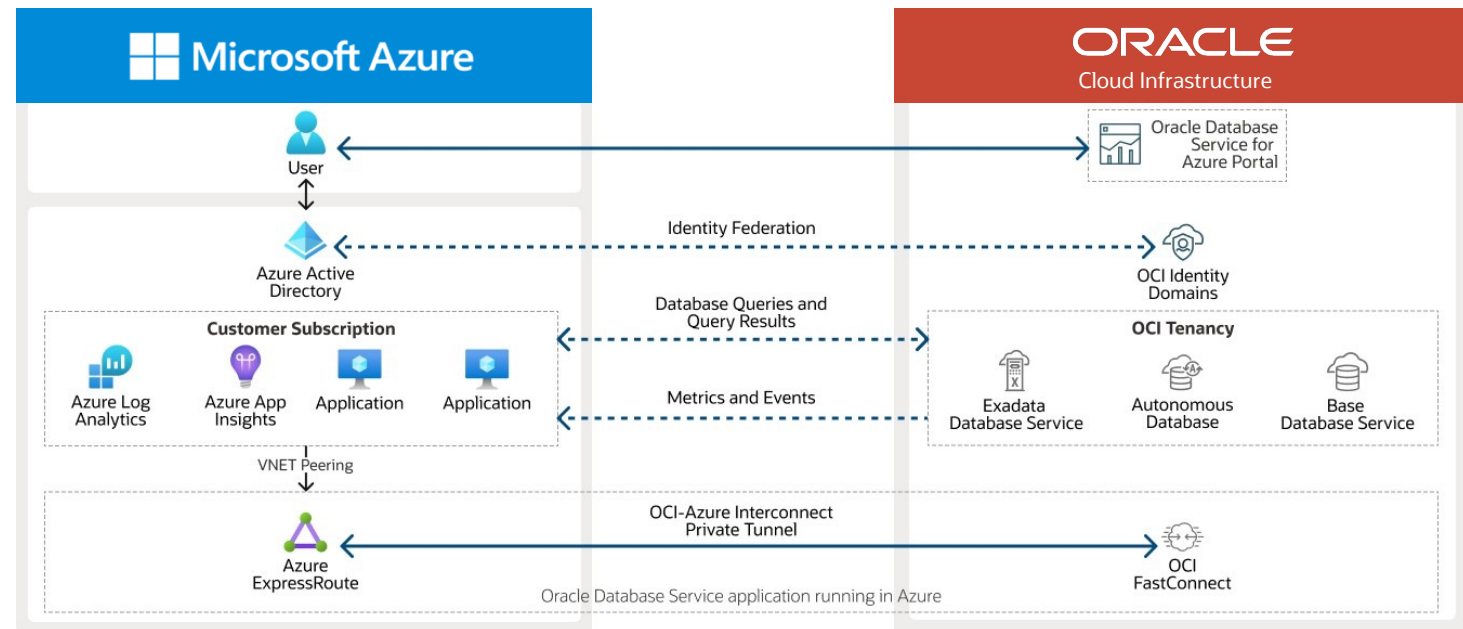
Microsoft Azure

ORACLE
Cloud Infrastructure

User

Oracle Database Service for Azure Portal

Identity Federation

Azure Active Directory

OCI Identity Domains

Database Queries and Query Results

Customer Subscription

Azure Log Analytics

Azure App Insights

Application

Application

Metrics and Events

OCI Tenancy

Exadata Database Service

Autonomous Database

Base Database Service

VNET Peering

OCI-Azure Interconnect Private Tunnel

Azure ExpressRoute

OCI FastConnect

Oracle Database Service application running in Azure